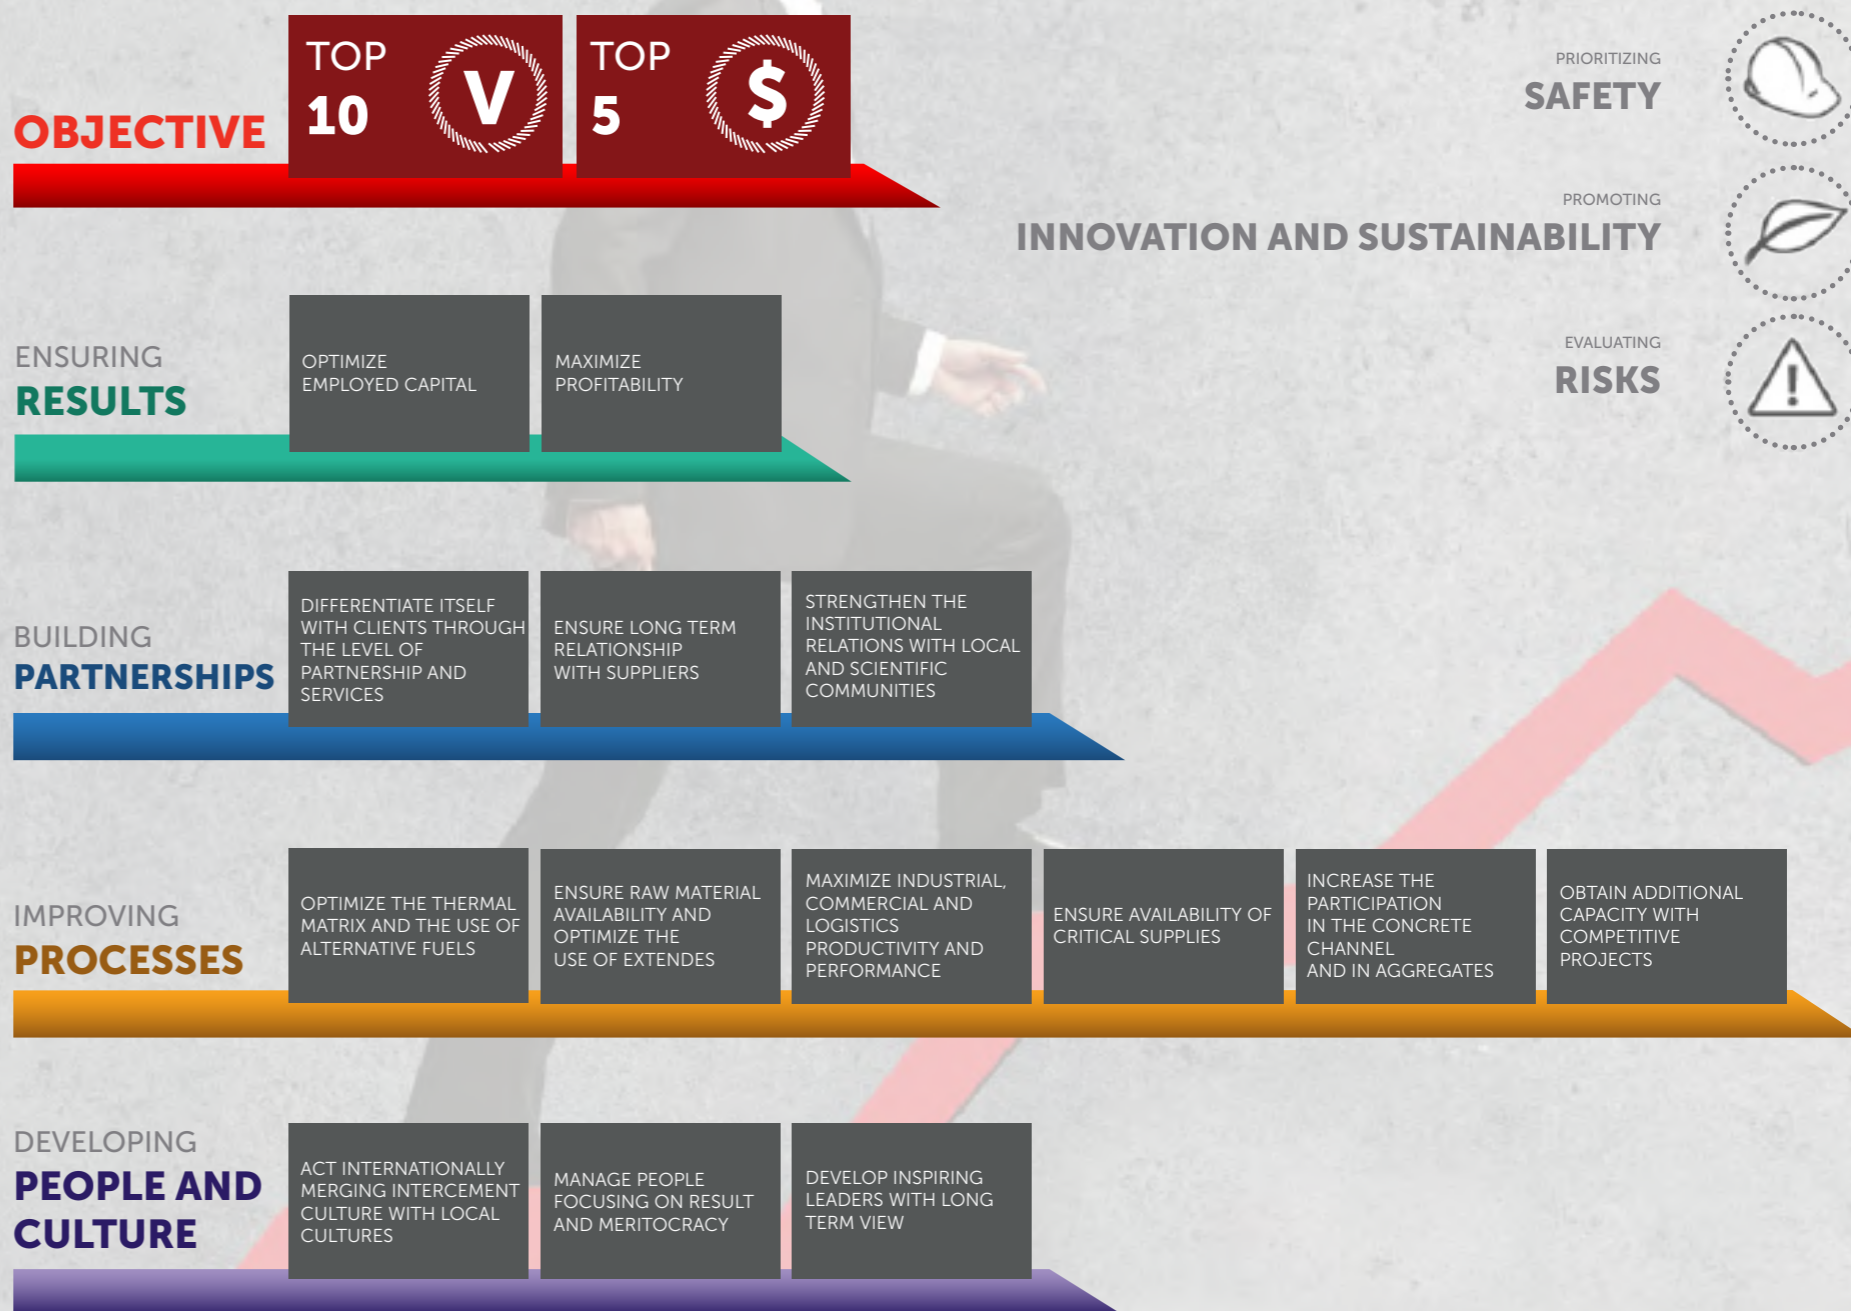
OBJECTIVE

TOP 10 V

TOP 5 $

PRIORITIZING
SAFETY

PROMOTING
INNOVATION AND SUSTAINABILITY

EVALUATING
RISKS

ENSURING
RESULTS

OPTIMIZE EMPLOYED CAPITAL

MAXIMIZE PROFITABILITY

BUILDING
PARTNERSHIPS

DIFFERENTIATE ITSELF WITH CLIENTS THROUGH THE LEVEL OF PARTNERSHIP AND SERVICES

ENSURE LONG TERM RELATIONSHIP WITH SUPPLIERS

STRENGTHEN THE INSTITUTIONAL RELATIONS WITH LOCAL AND SCIENTIFIC COMMUNITIES

IMPROVING
PROCESSES

OPTIMIZE THE THERMAL MATRIX AND THE USE OF ALTERNATIVE FUELS

ENSURE RAW MATERIAL AVAILABILITY AND OPTIMIZE THE USE OF EXTENDES

MAXIMIZE INDUSTRIAL, COMMERCIAL AND LOGISTICS PRODUCTIVITY AND PERFORMANCE

ENSURE AVAILABILITY OF CRITICAL SUPPLIES

INCREASE THE PARTICIPATION IN THE CONCRETE CHANNEL AND IN AGGREGATES

OBTAIN ADDITIONAL CAPACITY WITH COMPETITIVE PROJECTS

DEVELOPING
PEOPLE AND CULTURE

ACT INTERNATIONALLY MERGING INTERCEMENT CULTURE WITH LOCAL CULTURES

MANAGE PEOPLE FOCUSING ON RESULT AND MERITOCRACY

DEVELOP INSPIRING LEADERS WITH LONG TERM VIEW